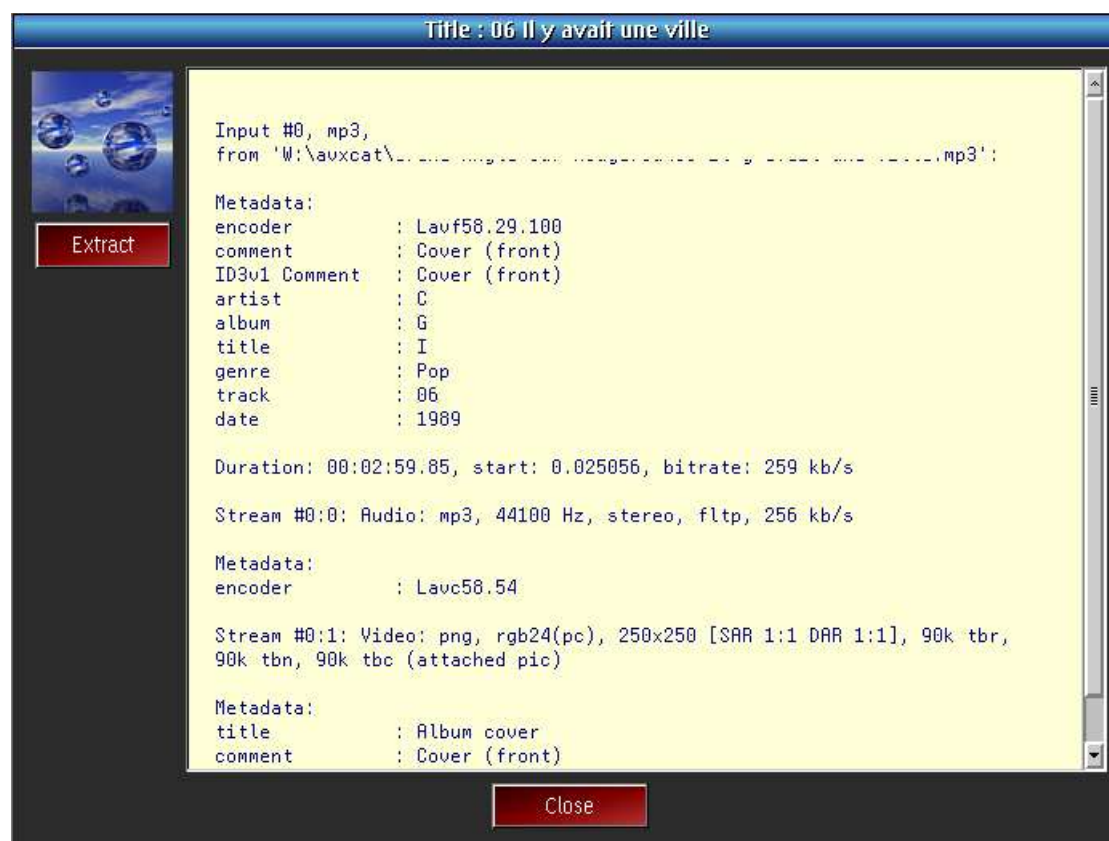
Title : 06 Il y avait une ville

Extract

Input #0, mp3,
from 'W:\auxcat\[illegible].mp3':

Metadata:
encoder : Lavf58.29.100
comment : Cover (front)
ID3v1 Comment : Cover (front)
artist : C
album : G
title : I
genre : Pop
track : 06
date : 1989

Duration: 00:02:59.85, start: 0.025056, bitrate: 259 kb/s

Stream #0:0: Audio: mp3, 44100 Hz, stereo, fltp, 256 kb/s

Metadata:
encoder : Lavc58.54

Stream #0:1: Video: png, rgb24(pc), 250x250 [SAR 1:1 DAR 1:1], 90k tbr, 90k tbn, 90k tbc (attached pic)

Metadata:
title : Album cover
comment : Cover (front)

Close